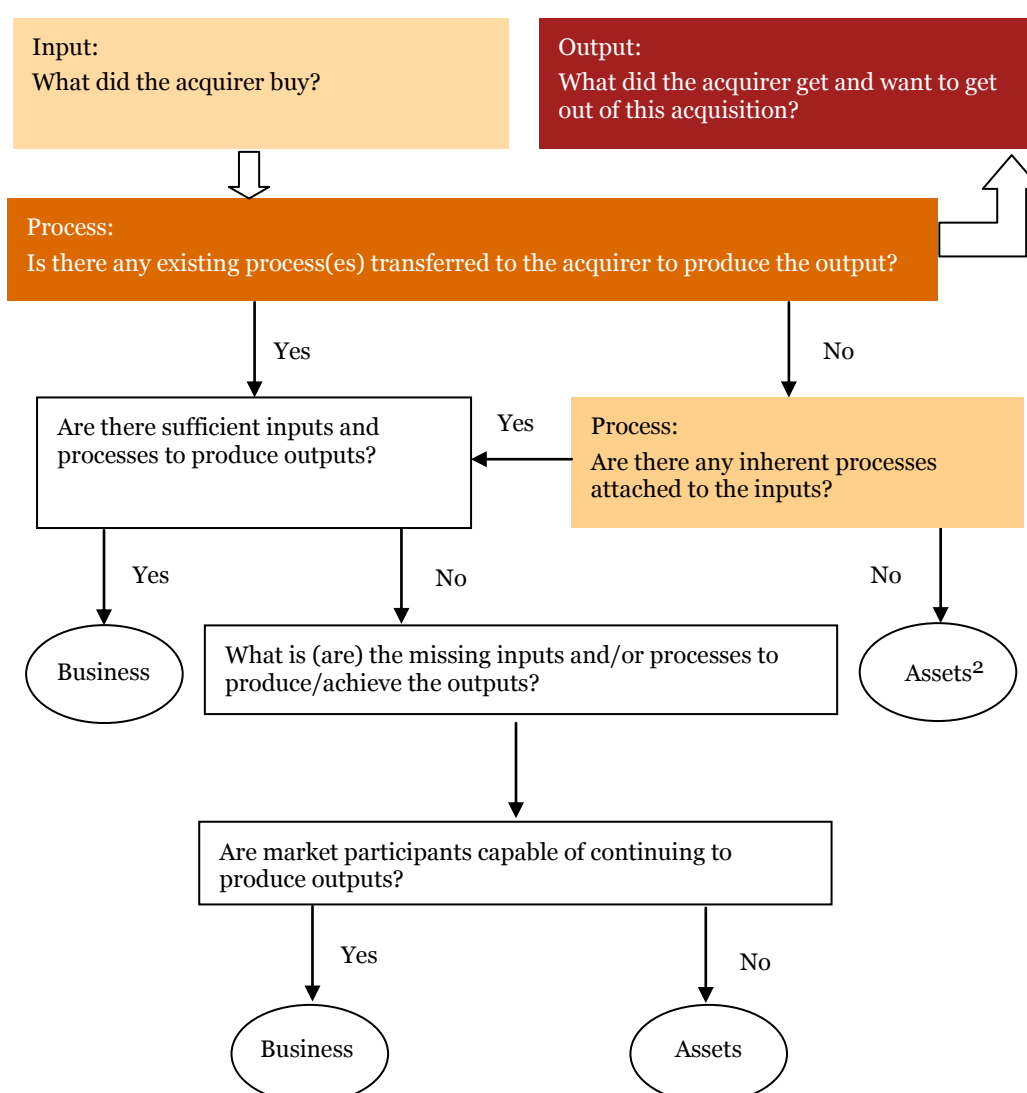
Input:
What did the acquirer buy?

Output:
What did the acquirer get and want to get out of this acquisition?

Process:
Is there any existing process(es) transferred to the acquirer to produce the output?

Yes

No

Are there sufficient inputs and processes to produce outputs?

Yes

Process:
Are there any inherent processes attached to the inputs?

Yes

No

No

Business

What is (are) the missing inputs and/or processes to produce/achieve the outputs?

Assets²

Are market participants capable of continuing to produce outputs?

Yes

No

Business

Assets